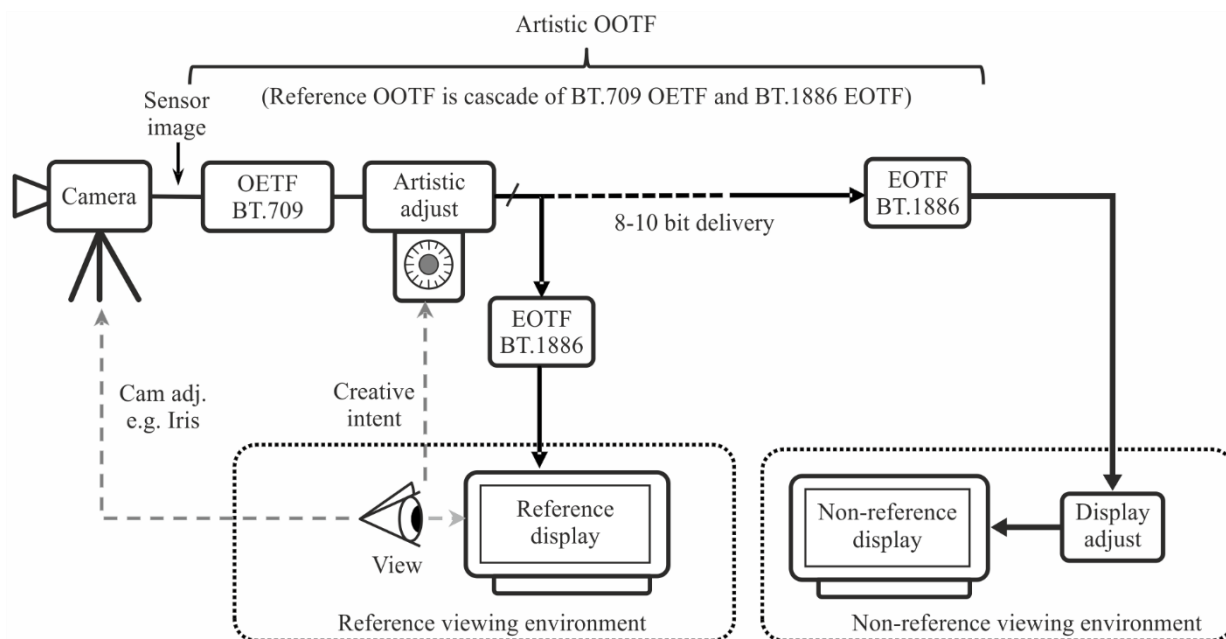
Artistic OOTF

(Reference OOTF is cascade of BT.709 OETF and BT.1886 EOTF)

Sensor image

Camera

OETF BT.709

Artistic adjust

8-10 bit delivery

EOTF BT.1886

EOTF BT.1886

Cam adj. e.g. Iris

Creative intent

View

Reference display

Reference viewing environment

Non-reference display

Display adjust

Non-reference viewing environment